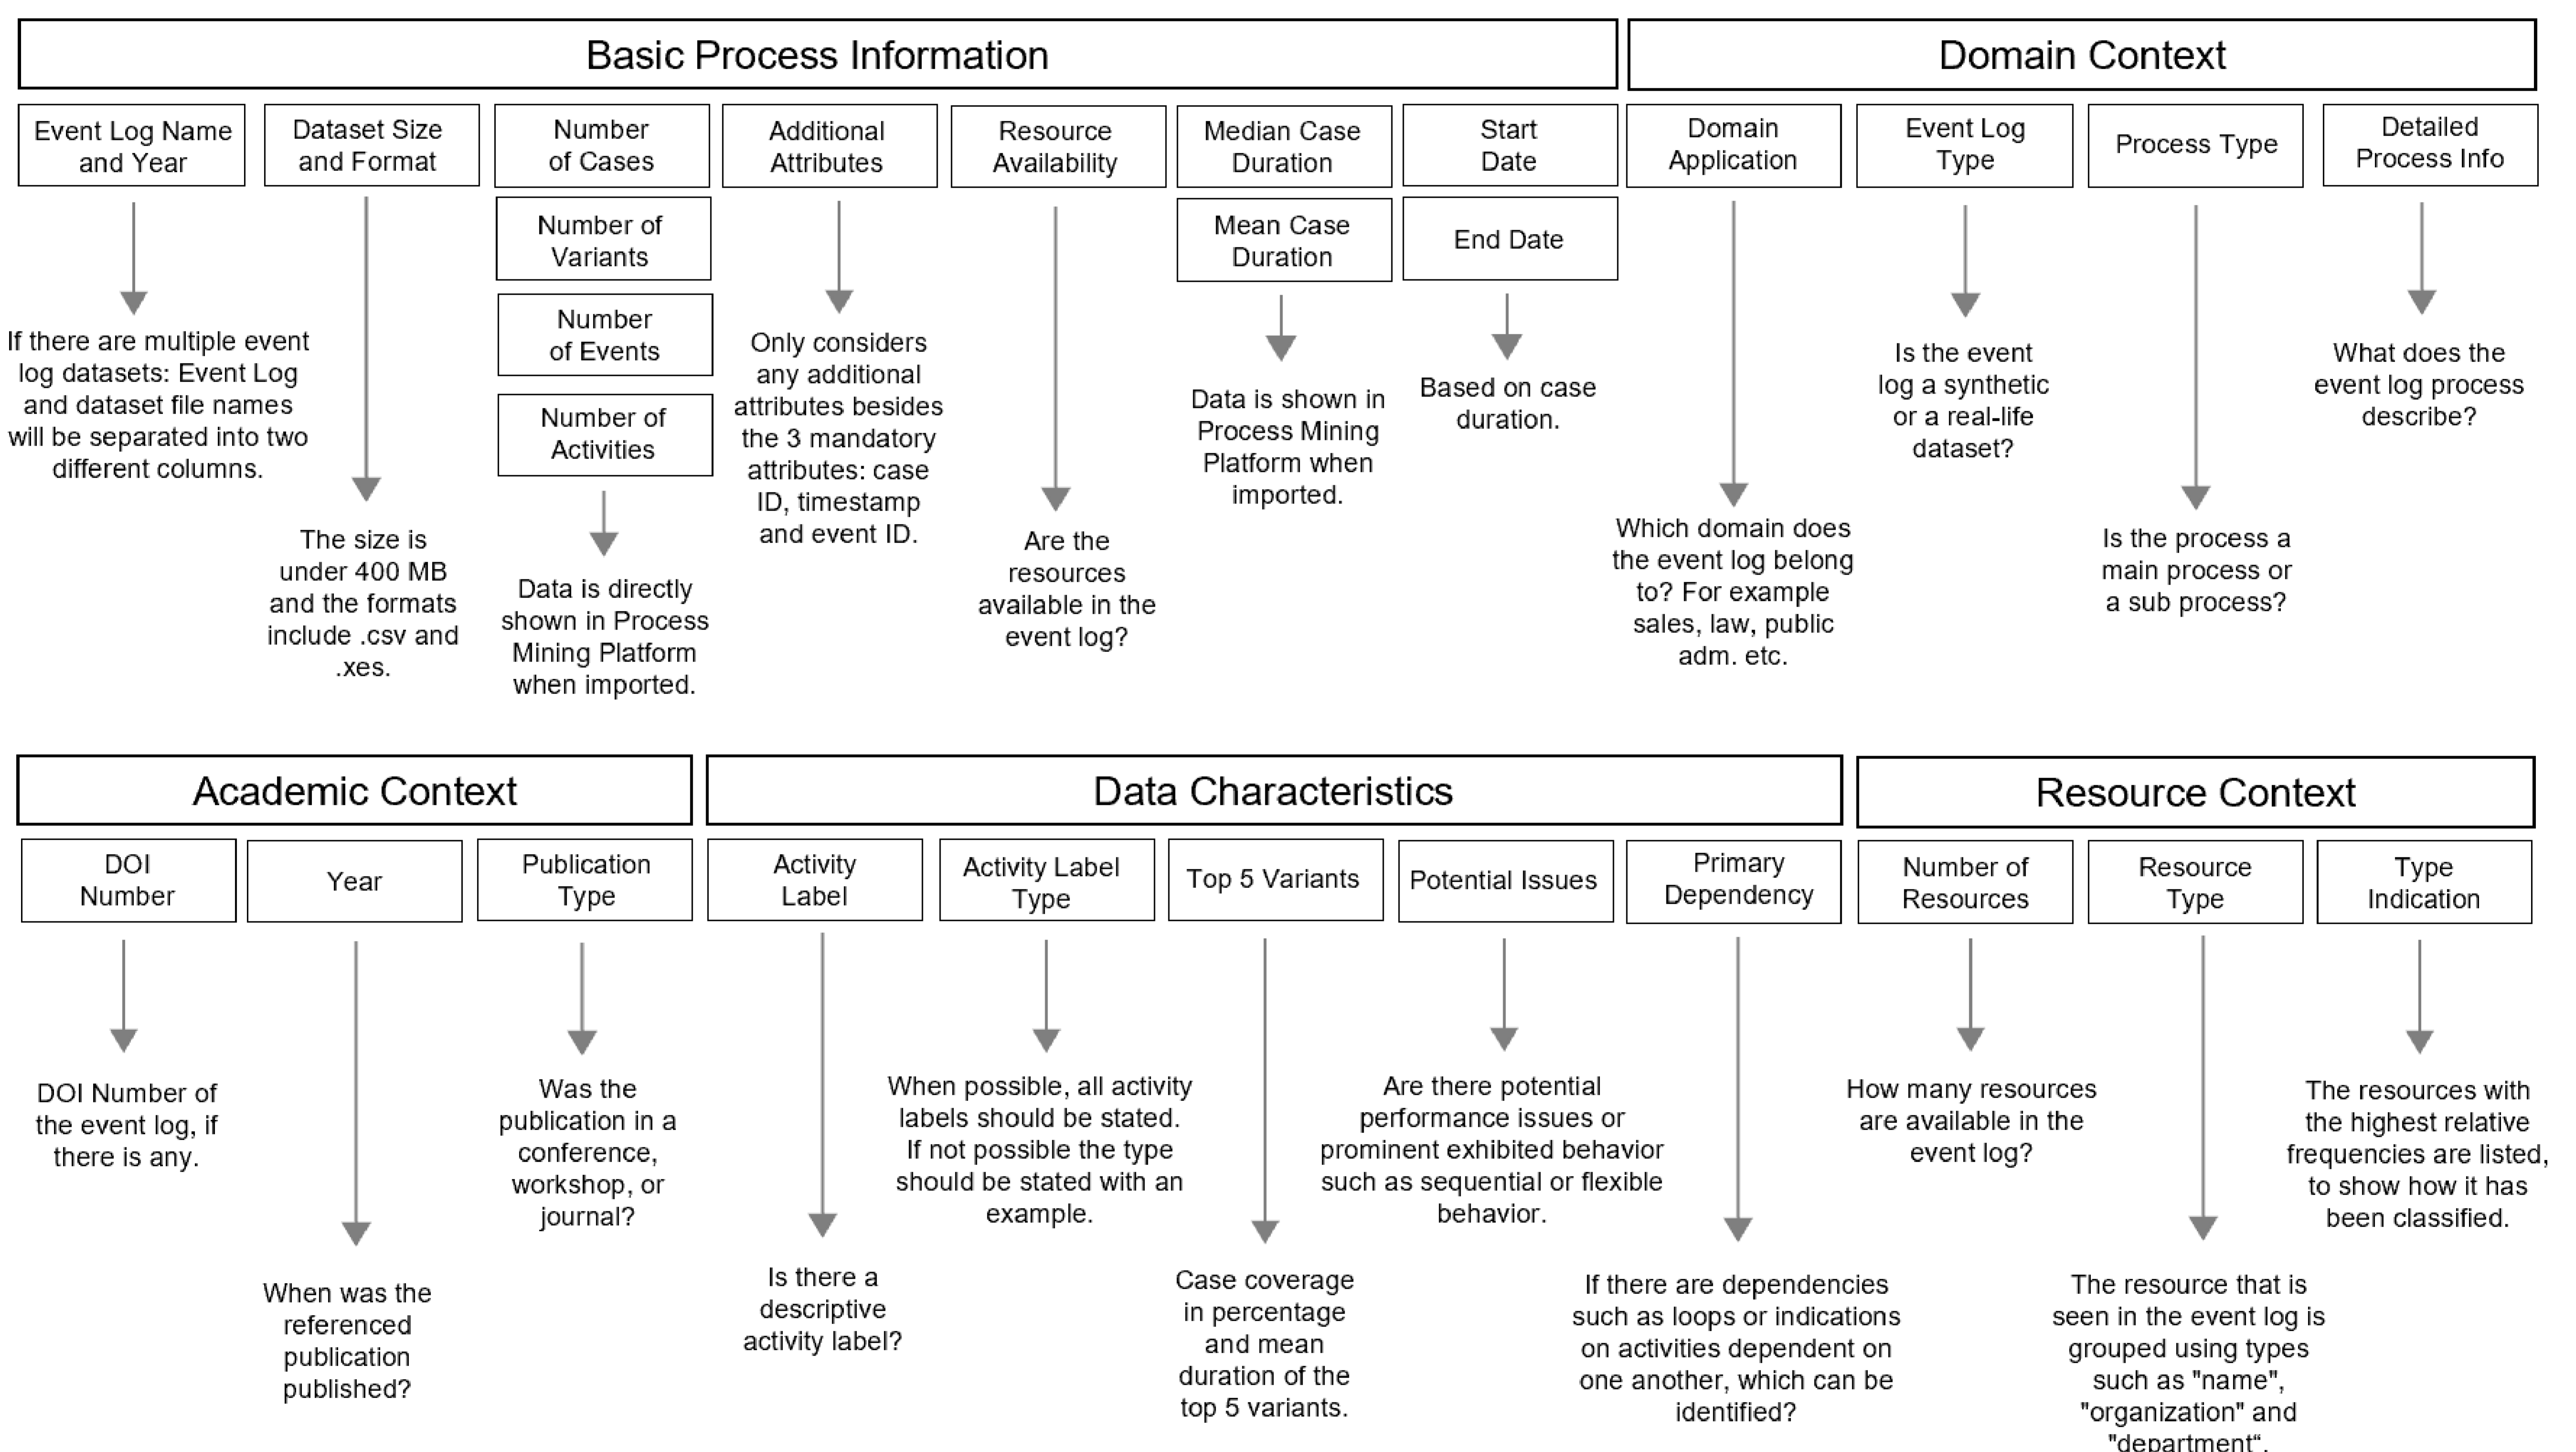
Basic Process Information

Event Log Name and Year

If there are multiple event log datasets: Event Log and dataset file names will be separated into two different columns.

Dataset Size and Format

The size is under 400 MB and the formats include .csv and .xes.

Number of Cases

Number of Variants

Number of Events

Number of Activities

Data is directly shown in Process Mining Platform when imported.

Additional Attributes

Only considers any additional attributes besides the 3 mandatory attributes: case ID, timestamp and event ID.

Resource Availability

Are the resources available in the event log?

Median Case Duration

Mean Case Duration

Data is shown in Process Mining Platform when imported.

Start Date

End Date

Based on case duration.

Domain Context

Domain Application

Which domain does the event log belong to? For example sales, law, public adm. etc.

Event Log Type

Is the event log a synthetic or a real-life dataset?

Process Type

Is the process a main process or a sub process?

Detailed Process Info

What does the event log process describe?

Academic Context

DOI Number

DOI Number of the event log, if there is any.

Year

When was the referenced publication published?

Publication Type

Was the publication in a conference, workshop, or journal?

Data Characteristics

Activity Label

Is there a descriptive activity label?

Activity Label Type

When possible, all activity labels should be stated. If not possible the type should be stated with an example.

Top 5 Variants

Case coverage in percentage and mean duration of the top 5 variants.

Potential Issues

Are there potential performance issues or prominent exhibited behavior such as sequential or flexible behavior.

Primary Dependency

If there are dependencies such as loops or indications on activities dependent on one another, which can be identified?

Resource Context

Number of Resources

How many resources are available in the event log?

Resource Type

The resource that is seen in the event log is grouped using types such as "name", "organization" and "department".

Type Indication

The resources with the highest relative frequencies are listed, to show how it has been classified.